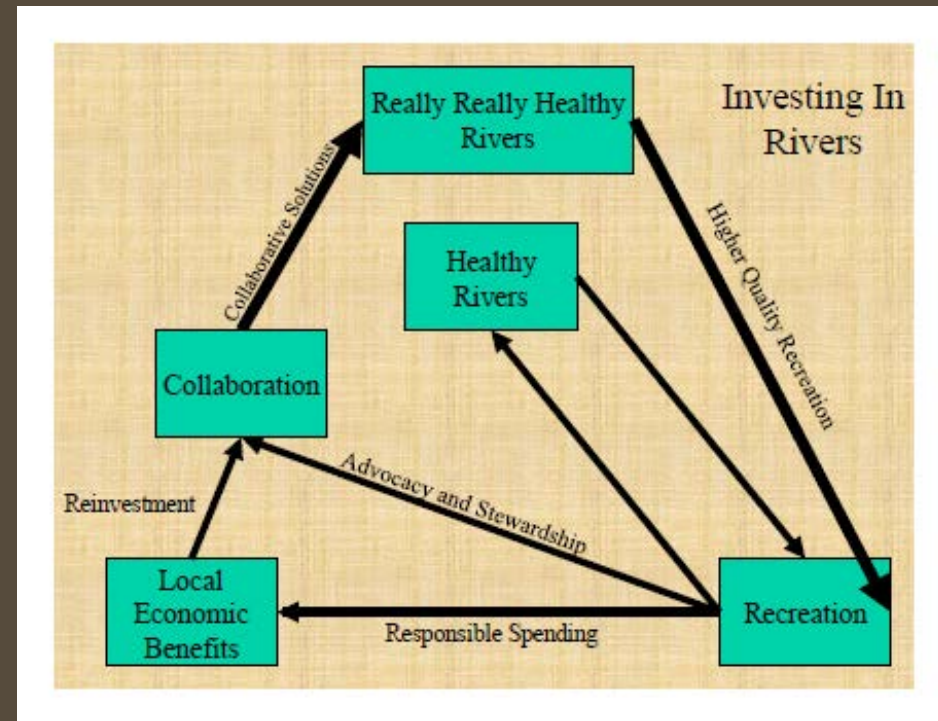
Really Really Healthy Rivers

Investing In Rivers

Collaborative Solutions

Higher Quality Recreation

Healthy Rivers

Collaboration

Advocacy and Stewardship

Reinvestment

Local Economic Benefits

Responsible Spending

Recreation